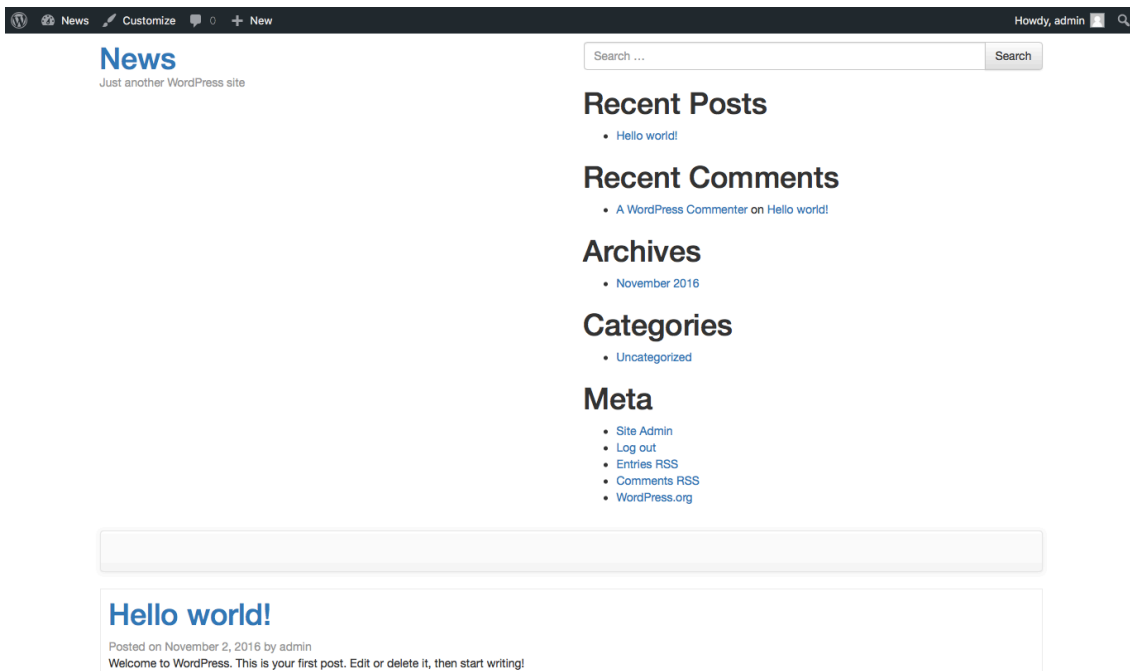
News Customize 0 New Howdy, admin

News
Just another WordPress site

Search ... Search

Recent Posts
- Hello world!

Recent Comments
- A WordPress Commenter on Hello world!

Archives
- November 2016

Categories
- Uncategorized

Meta
- Site Admin
- Log out
- Entries RSS
- Comments RSS
- WordPress.org

Hello world!
Posted on November 2, 2016 by admin
Welcome to WordPress. This is your first post. Edit or delete it, then start writing!